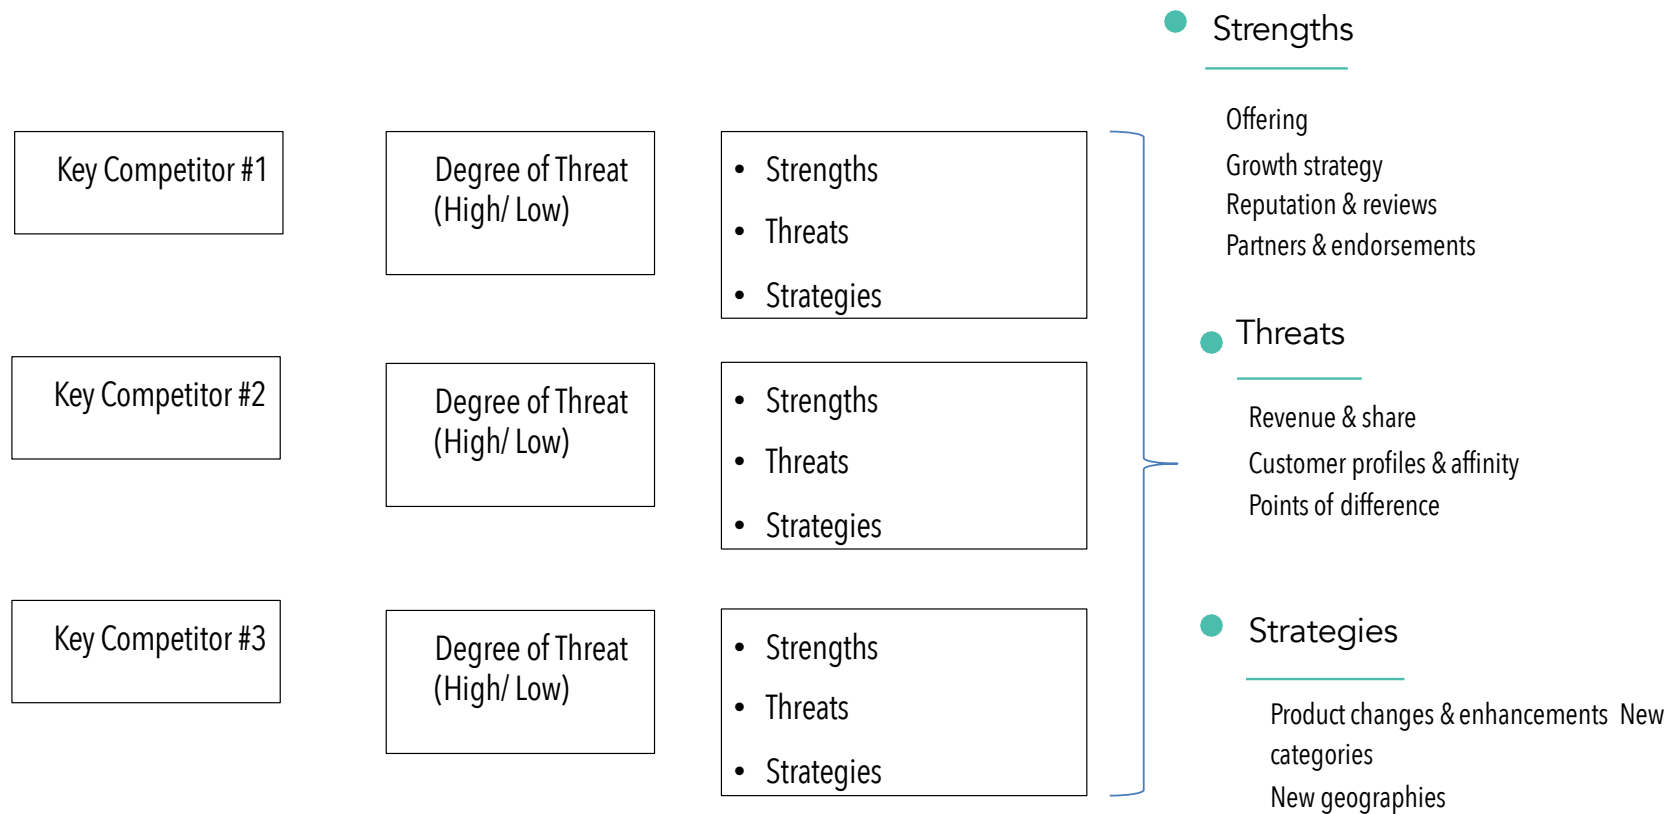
Key Competitor #1

Degree of Threat (High/ Low)

- Strengths
- Threats
- Strategies

Key Competitor #2

Degree of Threat (High/ Low)

- Strengths
- Threats
- Strategies

Key Competitor #3

Degree of Threat (High/ Low)

- Strengths
- Threats
- Strategies

Strengths

Offering
Growth strategy
Reputation & reviews
Partners & endorsements

Threats

Revenue & share
Customer profiles & affinity
Points of difference

Strategies

Product changes & enhancements New categories
New geographies